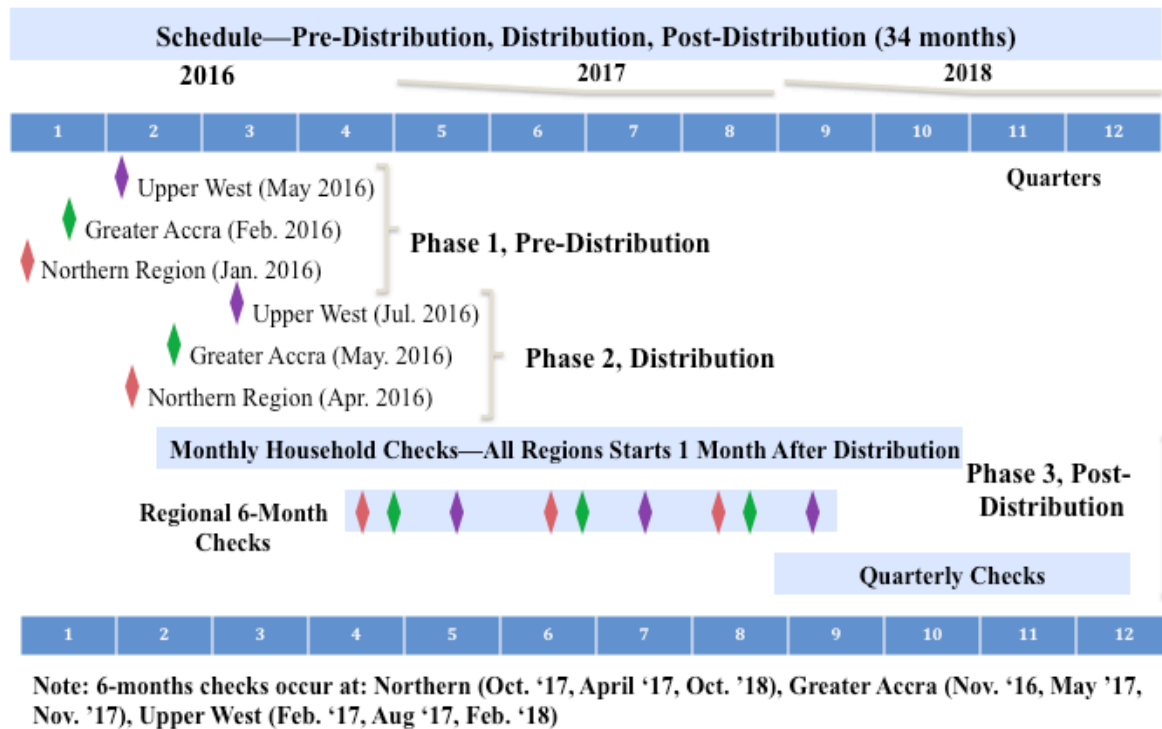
Schedule—Pre-Distribution, Distribution, Post-Distribution (34 months)

2016

2017

2018

| 1 | 2 | 3 | 4 | 5 | 6 | 7 | 8 | 9 | 10 | 11 | 12 |
|---|---|---|---|---|---|---|---|---|---|---|---|

Quarters

Upper West (May 2016)
Greater Accra (Feb. 2016)
Northern Region (Jan. 2016)

Phase 1, Pre-Distribution

Upper West (Jul. 2016)
Greater Accra (May. 2016)
Northern Region (Apr. 2016)

Phase 2, Distribution

Monthly Household Checks—All Regions Starts 1 Month After Distribution

Phase 3, Post-Distribution

Regional 6-Month Checks

Quarterly Checks

| 1 | 2 | 3 | 4 | 5 | 6 | 7 | 8 | 9 | 10 | 11 | 12 |
|---|---|---|---|---|---|---|---|---|---|---|---|

Note: 6-months checks occur at: Northern (Oct. '17, April '17, Oct. '18), Greater Accra (Nov. '16, May '17, Nov. '17), Upper West (Feb. '17, Aug '17, Feb. '18)